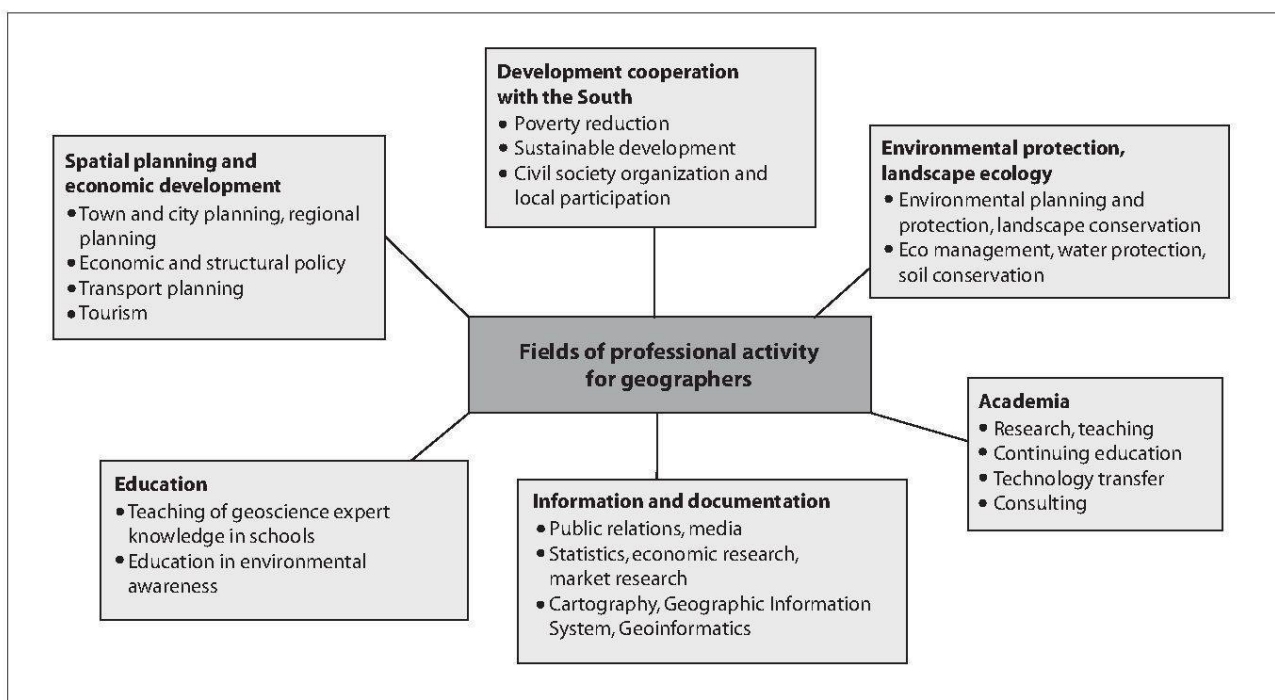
**Development cooperation with the South**
- Poverty reduction
- Sustainable development
- Civil society organization and local participation

**Spatial planning and economic development**
- Town and city planning, regional planning
- Economic and structural policy
- Transport planning
- Tourism

**Environmental protection, landscape ecology**
- Environmental planning and protection, landscape conservation
- Eco management, water protection, soil conservation

**Fields of professional activity for geographers**

**Academia**
- Research, teaching
- Continuing education
- Technology transfer
- Consulting

**Education**
- Teaching of geoscience expert knowledge in schools
- Education in environmental awareness

**Information and documentation**
- Public relations, media
- Statistics, economic research, market research
- Cartography, Geographic Information System, Geoinformatics